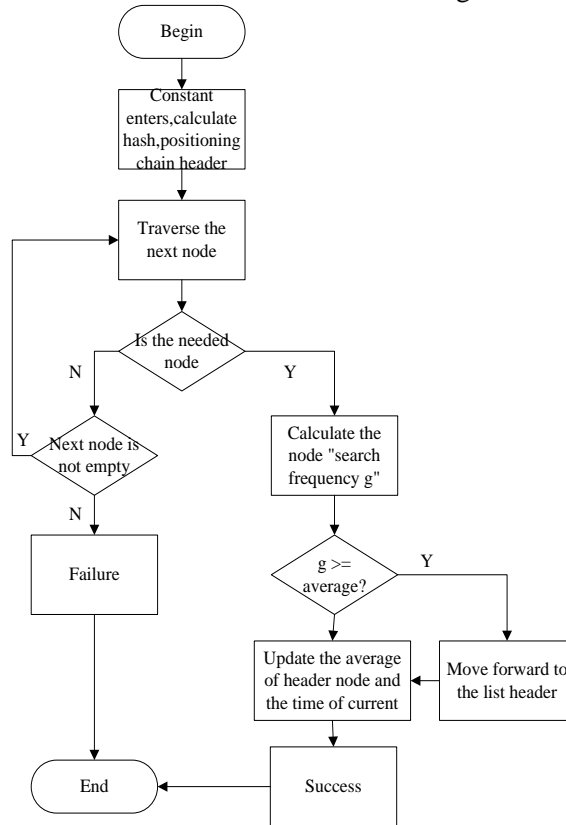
Begin

Constant enters,calculate hash,positioning chain header

Traverse the next node

Is the needed node

N

Y

Y

Next node is not empty

N

Failure

Calculate the node "search frequency g"

g >= average?

Y

Update the average of header node and the time of current

Move forward to the list header

End

Success